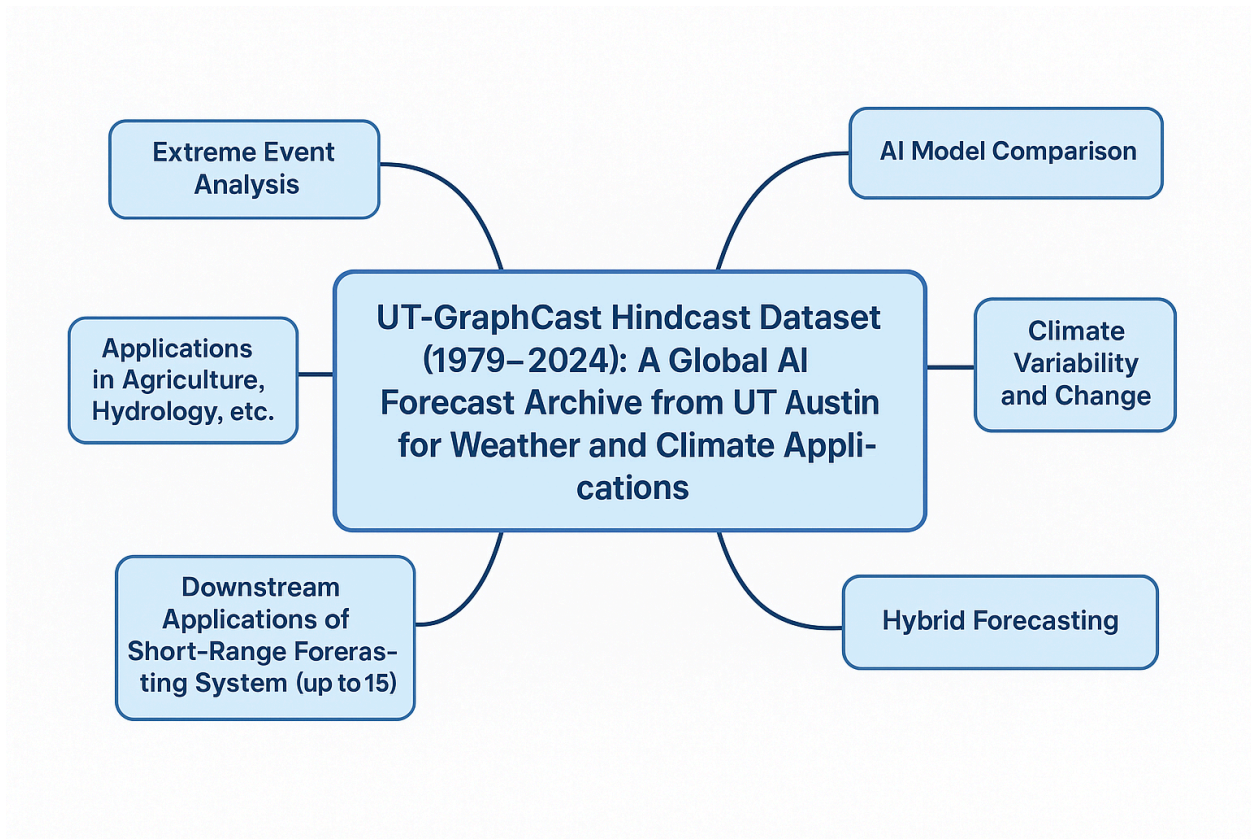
UT-GraphCast Hindcast Dataset (1979–2024): A Global AI Forecast Archive from UT Austin for Weather and Climate Applications

Extreme Event Analysis

AI Model Comparison

Applications in Agriculture, Hydrology, etc.

Climate Variability and Change

Downstream Applications of Short-Range Forerasting System (up to 15)

Hybrid Forecasting